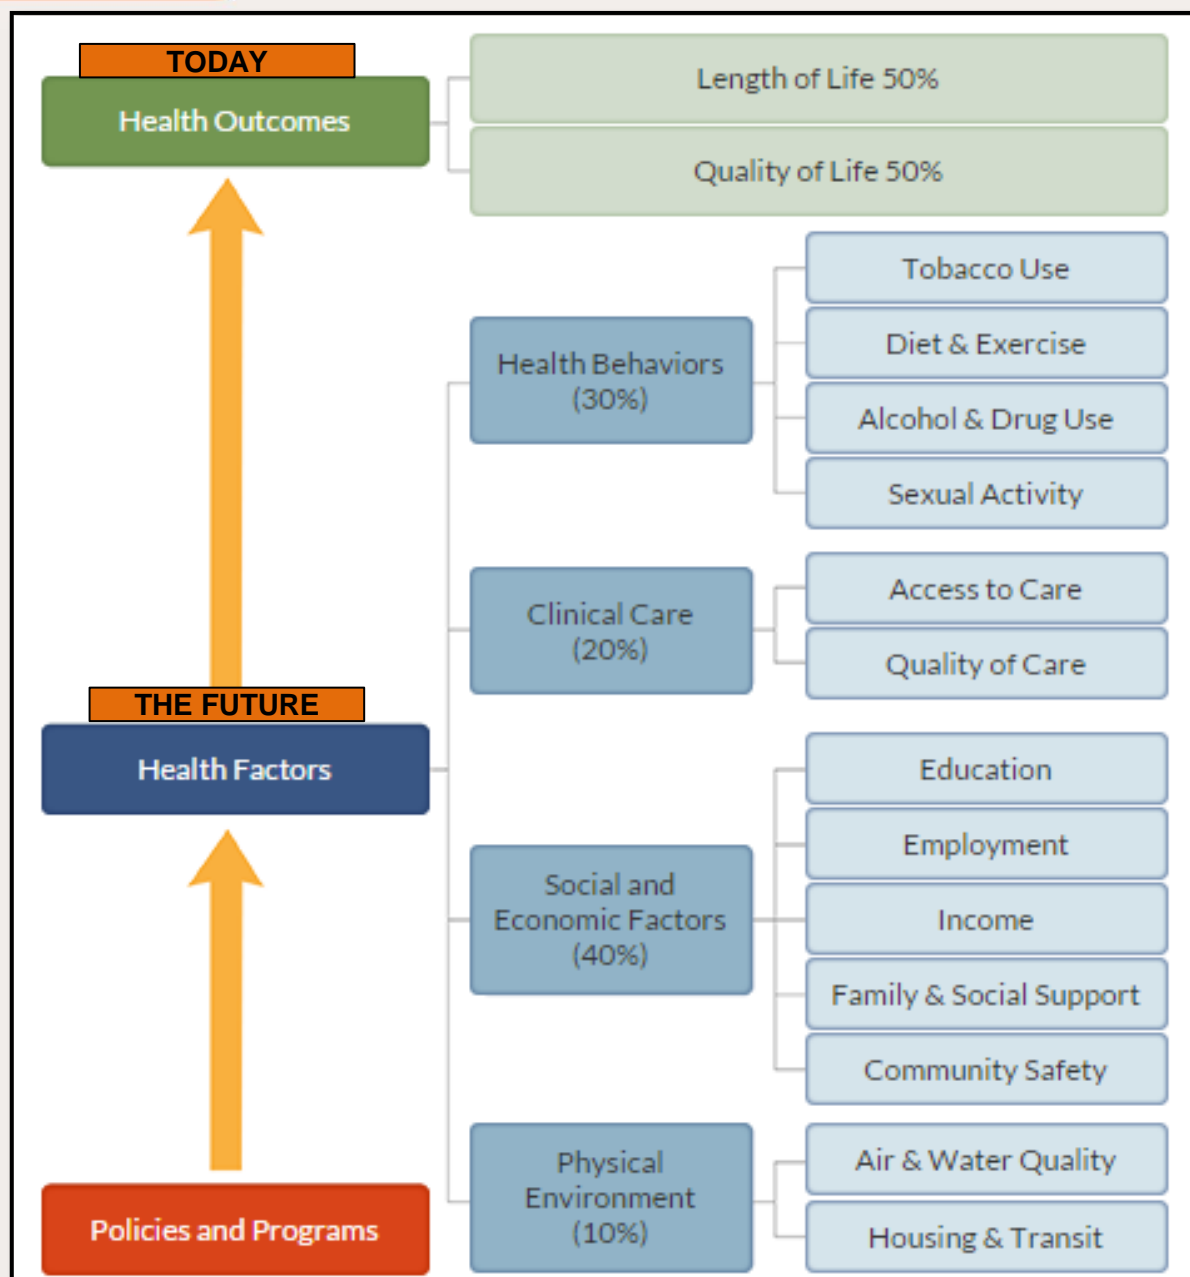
TODAY

Health Outcomes

Length of Life 50%

Quality of Life 50%

Health Behaviors (30%)

Tobacco Use

Diet & Exercise

Alcohol & Drug Use

Sexual Activity

Clinical Care (20%)

Access to Care

Quality of Care

THE FUTURE

Health Factors

Social and Economic Factors (40%)

Education

Employment

Income

Family & Social Support

Community Safety

Physical Environment (10%)

Air & Water Quality

Housing & Transit

Policies and Programs